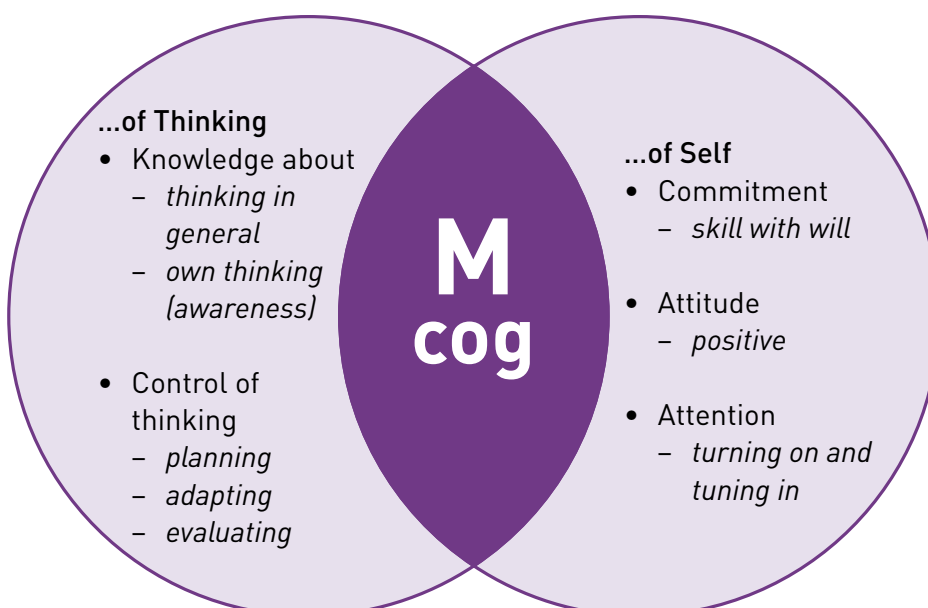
...of Thinking
- Knowledge about
  – *thinking in general*
  – *own thinking (awareness)*
- Control of thinking
  – *planning*
  – *adapting*
  – *evaluating*

M
cog

...of Self
- Commitment
  – *skill with will*
- Attitude
  – *positive*
- Attention
  – *turning on and tuning in*